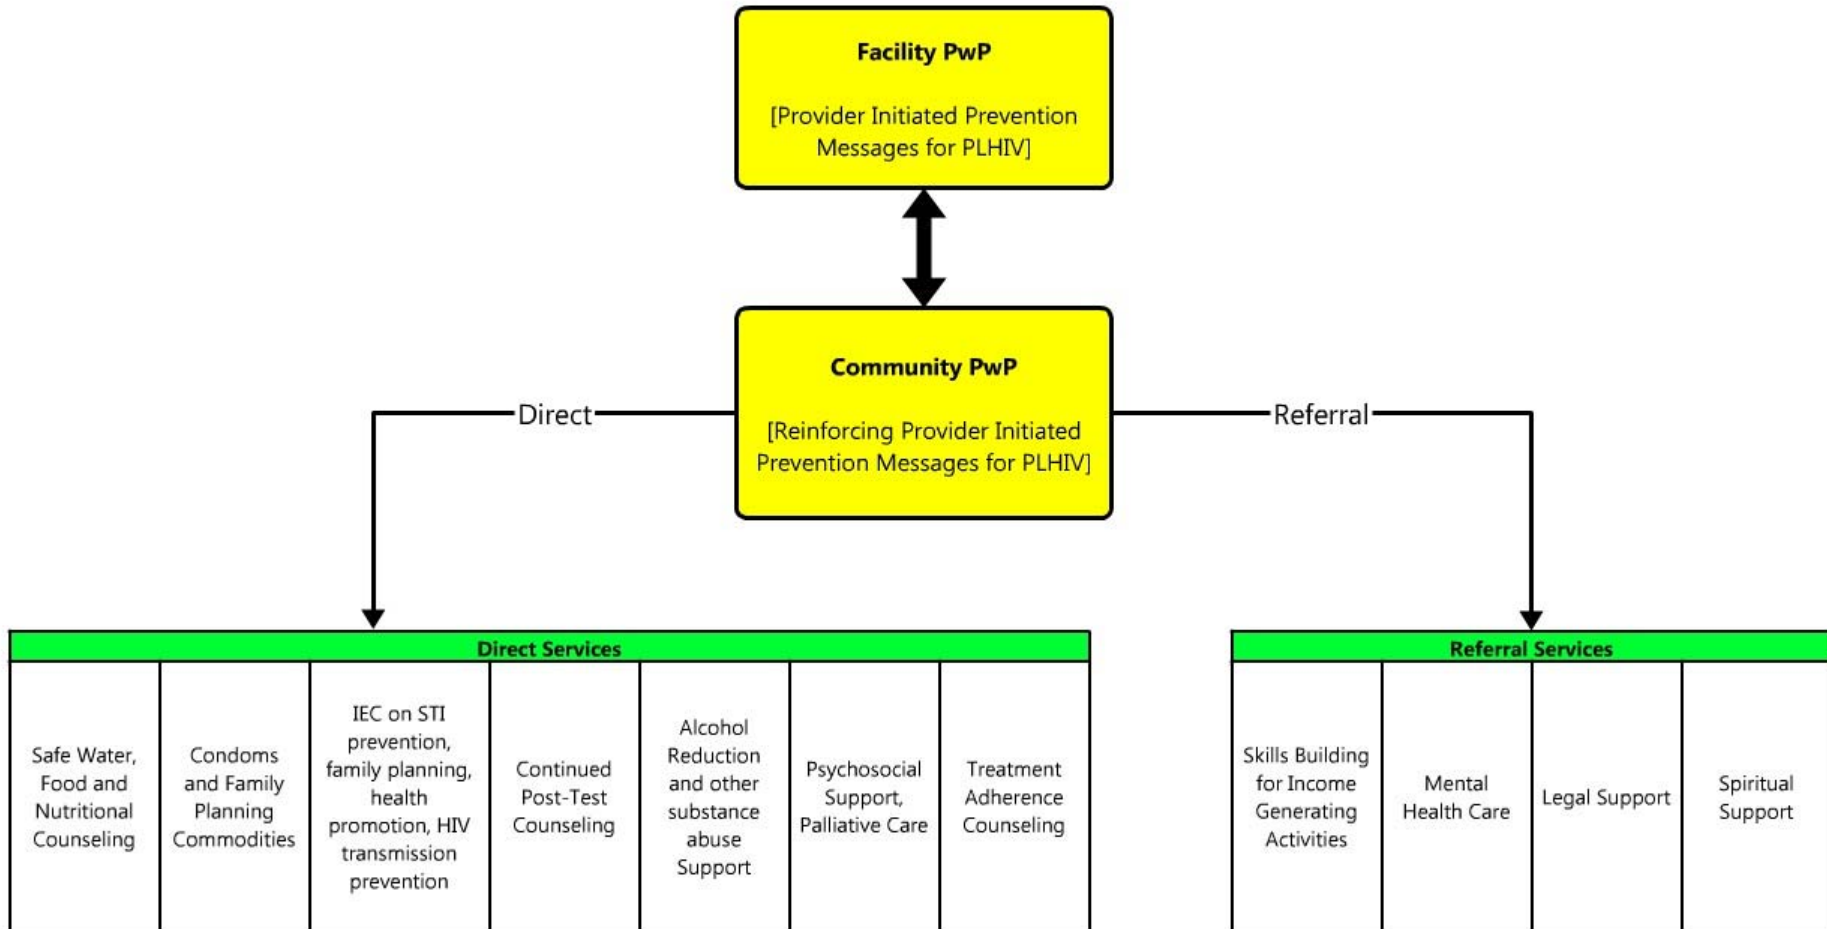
Facility PwP

[Provider Initiated Prevention Messages for PLHIV]

Community PwP

[Reinforcing Provider Initiated Prevention Messages for PLHIV]

Direct

Referral

| Direct Services | | | | | | |
|---|---|---|---|---|---|---|
| Safe Water, Food and Nutritional Counseling | Condoms and Family Planning Commodities | IEC on STI prevention, family planning, health promotion, HIV transmission prevention | Continued Post-Test Counseling | Alcohol Reduction and other substance abuse Support | Psychosocial Support, Palliative Care | Treatment Adherence Counseling |

| Referral Services | | | |
|---|---|---|---|
| Skills Building for Income Generating Activities | Mental Health Care | Legal Support | Spiritual Support |